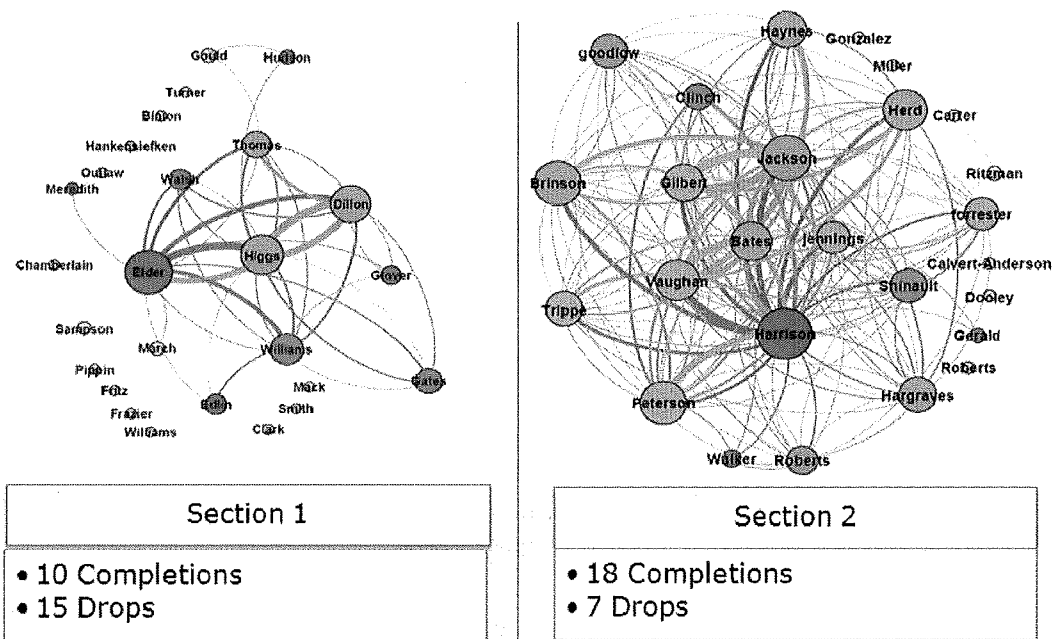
Gould
Hudson
Turner
Blaton
Hankensiefken
Outlaw
Meredith
Thomas
Walsh
Dillon
Chamberlain
Elder
Higgs
Glover
Sampson
March
Williams
Pippin
Fritz
Frazier
Williams
Edin
Mack
Smith
Clark
Gates

Haynes
Gonzalez
goodlow
Miller
Clinch
Herd
Carter
Jackson
Brinson
Gilbert
Ritenman
Forrester
Bates
Jennings
Calvert-Anderson
Vaughan
Shinault
Dooley
Trippe
Harrison
Gerald
Roberts
Peterson
Hargraves
Walker
Roberts

Section 1

• 10 Completions
• 15 Drops

Section 2

• 18 Completions
• 7 Drops